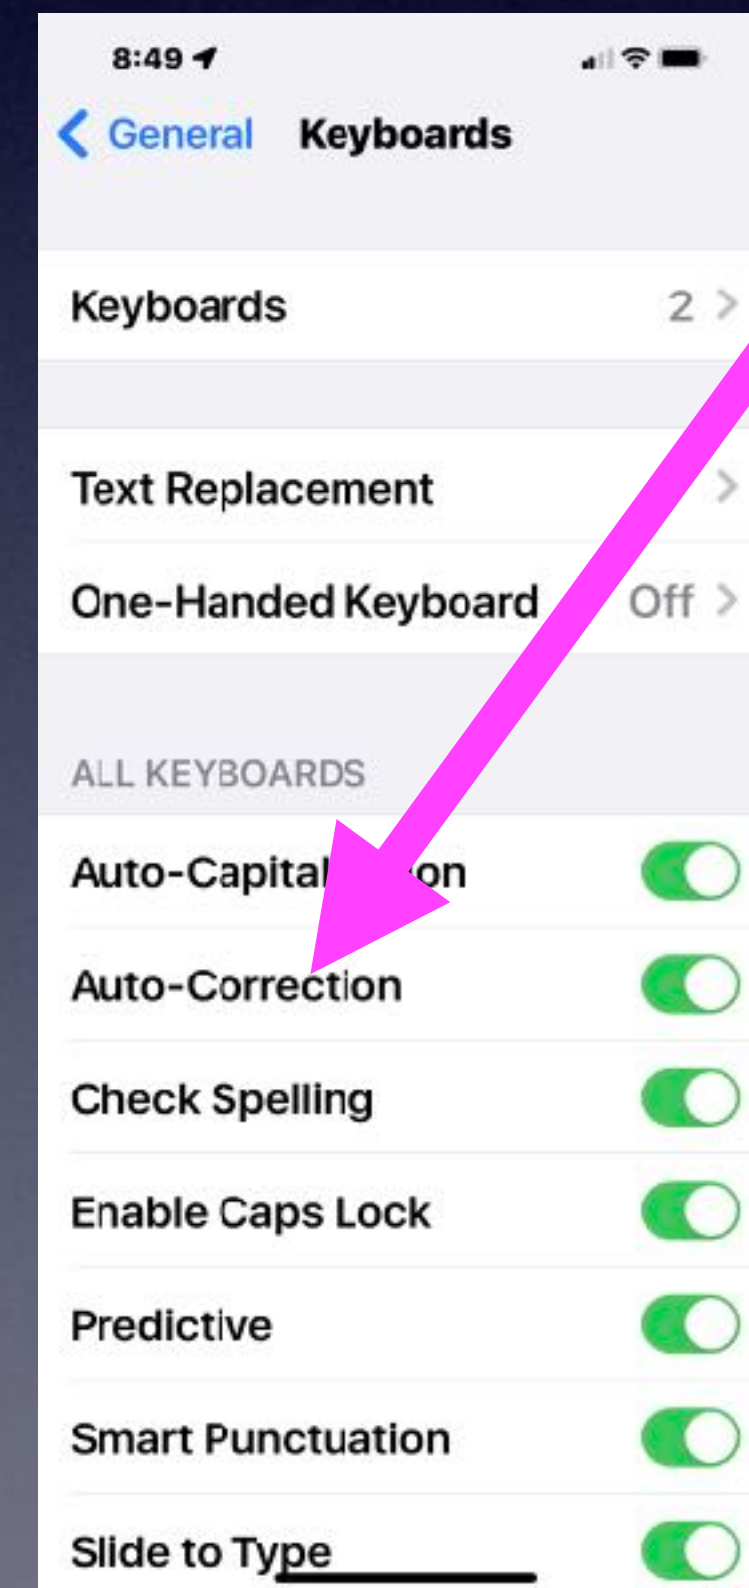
8:49

General Keyboards

Keyboards 2

Text Replacement

One-Handed Keyboard Off

ALL KEYBOARDS

Auto-Capital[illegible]on

Auto-Correction

Check Spelling

Enable Caps Lock

Predictive

Smart Punctuation

Slide to Type